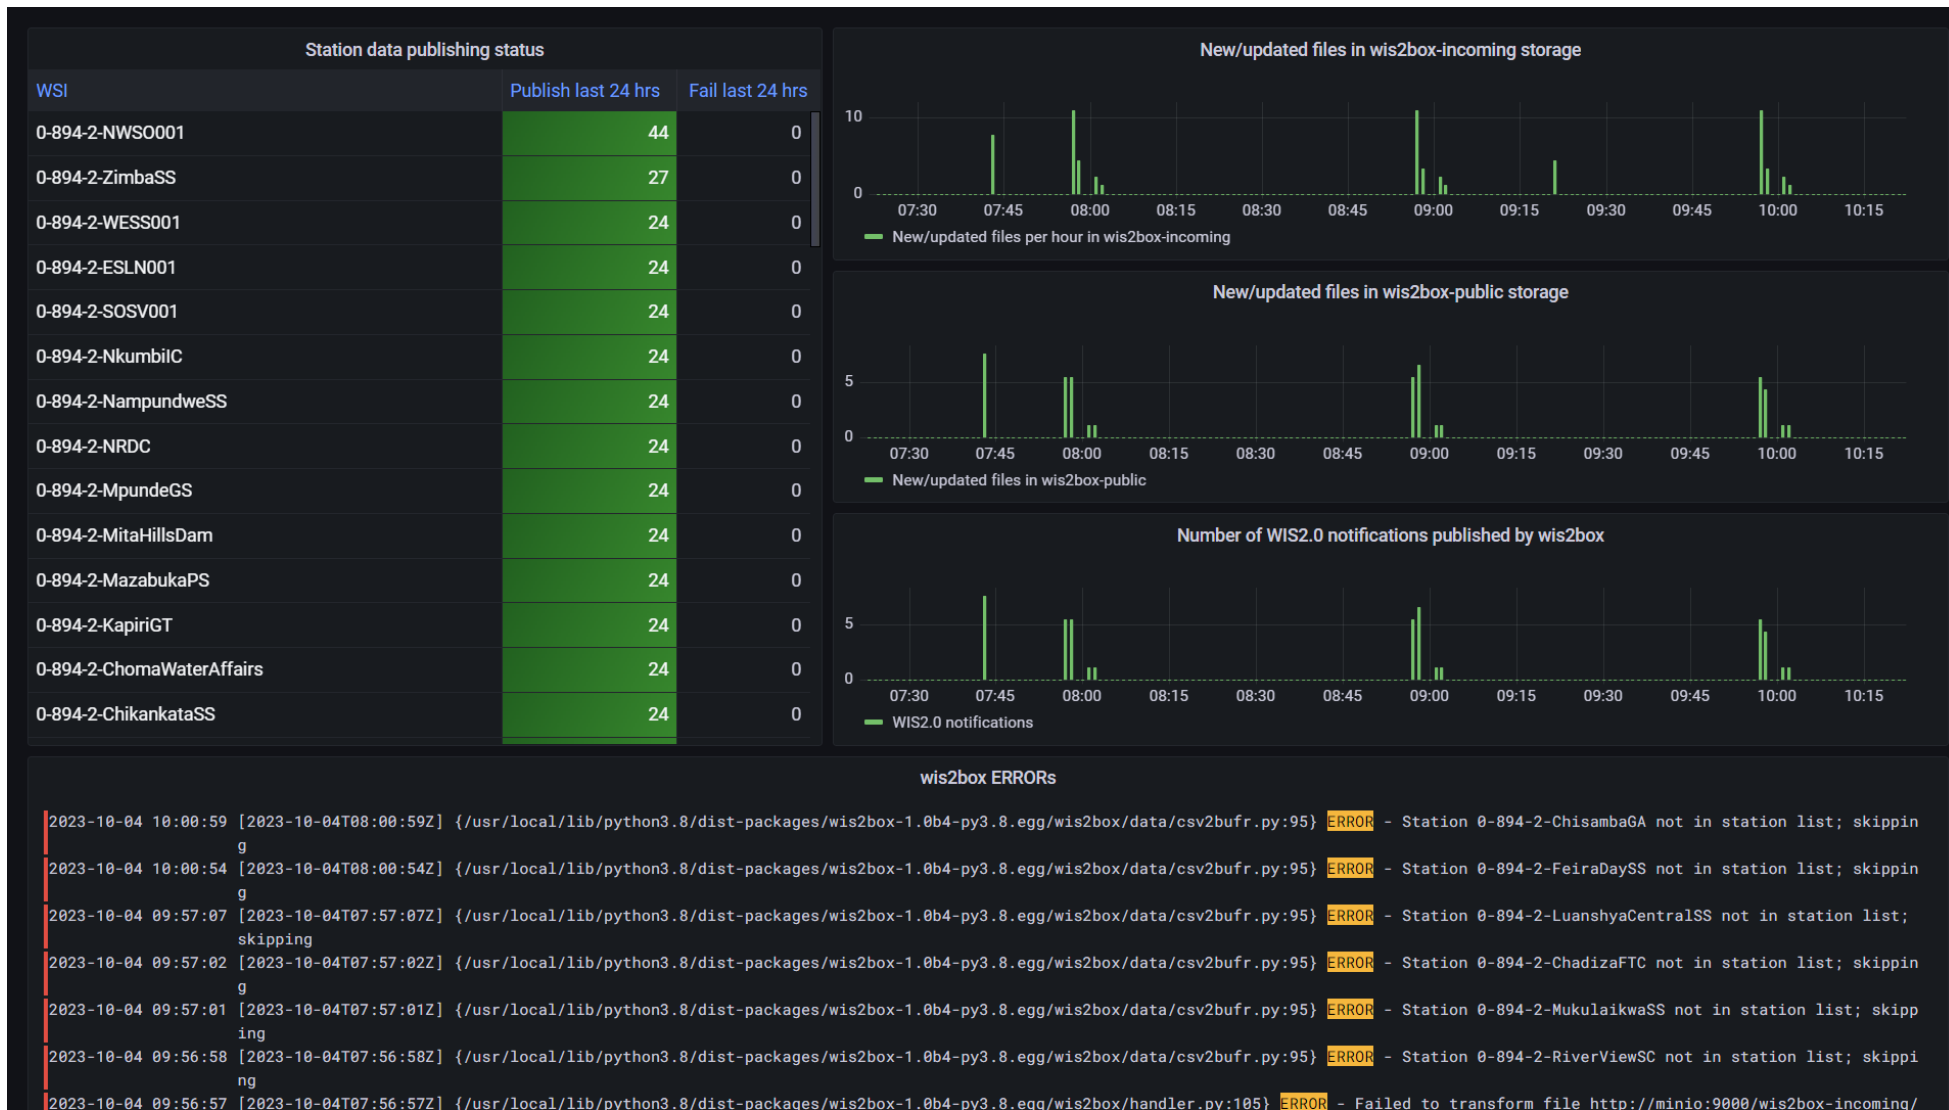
Station data publishing status

| WSI | Publish last 24 hrs | Fail last 24 hrs |
|---|---|---|
| 0-894-2-NWSO001 | 44 | 0 |
| 0-894-2-ZimbaSS | 27 | 0 |
| 0-894-2-WESS001 | 24 | 0 |
| 0-894-2-ESLN001 | 24 | 0 |
| 0-894-2-SOSV001 | 24 | 0 |
| 0-894-2-NkumbilC | 24 | 0 |
| 0-894-2-NampundweSS | 24 | 0 |
| 0-894-2-NRDC | 24 | 0 |
| 0-894-2-MpundeGS | 24 | 0 |
| 0-894-2-MitaHillsDam | 24 | 0 |
| 0-894-2-MazabukaPS | 24 | 0 |
| 0-894-2-KapiriGT | 24 | 0 |
| 0-894-2-ChomaWaterAffairs | 24 | 0 |
| 0-894-2-ChikankataSS | 24 | 0 |

New/updated files in wis2box-incoming storage

10
0
07:30 07:45 08:00 08:15 08:30 08:45 09:00 09:15 09:30 09:45 10:00 10:15
New/updated files per hour in wis2box-incoming

New/updated files in wis2box-public storage

5
0
07:30 07:45 08:00 08:15 08:30 08:45 09:00 09:15 09:30 09:45 10:00 10:15
New/updated files in wis2box-public

Number of WIS2.0 notifications published by wis2box

5
0
07:30 07:45 08:00 08:15 08:30 08:45 09:00 09:15 09:30 09:45 10:00 10:15
WIS2.0 notifications

wis2box ERRORs

2023-10-04 10:00:59 [2023-10-04T08:00:59Z] {/usr/local/lib/python3.8/dist-packages/wis2box-1.0b4-py3.8.egg/wis2box/data/csv2bufr.py:95} ERROR - Station 0-894-2-ChisambaGA not in station list; skipping

2023-10-04 10:00:54 [2023-10-04T08:00:54Z] {/usr/local/lib/python3.8/dist-packages/wis2box-1.0b4-py3.8.egg/wis2box/data/csv2bufr.py:95} ERROR - Station 0-894-2-FeiraDaySS not in station list; skipping

2023-10-04 09:57:07 [2023-10-04T07:57:07Z] {/usr/local/lib/python3.8/dist-packages/wis2box-1.0b4-py3.8.egg/wis2box/data/csv2bufr.py:95} ERROR - Station 0-894-2-LuanshyaCentralSS not in station list; skipping

2023-10-04 09:57:02 [2023-10-04T07:57:02Z] {/usr/local/lib/python3.8/dist-packages/wis2box-1.0b4-py3.8.egg/wis2box/data/csv2bufr.py:95} ERROR - Station 0-894-2-ChadizaFTC not in station list; skipping

2023-10-04 09:57:01 [2023-10-04T07:57:01Z] {/usr/local/lib/python3.8/dist-packages/wis2box-1.0b4-py3.8.egg/wis2box/data/csv2bufr.py:95} ERROR - Station 0-894-2-MukulaikwaSS not in station list; skipping

2023-10-04 09:56:58 [2023-10-04T07:56:58Z] {/usr/local/lib/python3.8/dist-packages/wis2box-1.0b4-py3.8.egg/wis2box/data/csv2bufr.py:95} ERROR - Station 0-894-2-RiverViewSC not in station list; skipping

2023-10-04 09:56:57 [2023-10-04T07:56:57Z] {/usr/local/lib/python3.8/dist-packages/wis2box-1.0b4-py3.8.egg/wis2box/handler.py:105} ERROR - Failed to transform file http://minio:9000/wis2box-incoming/